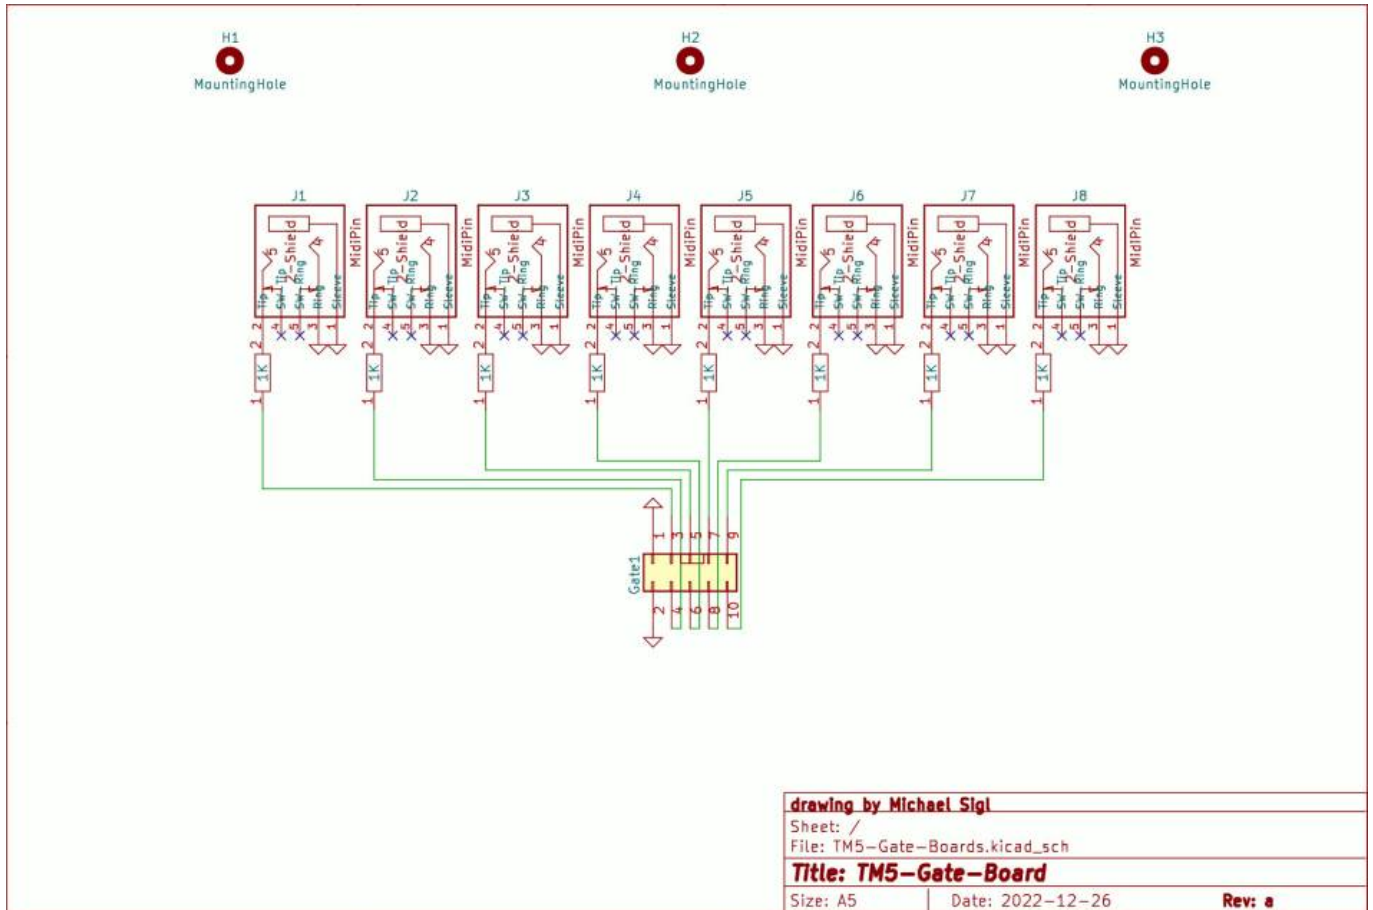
H1
MountingHole

H2
MountingHole

H3
MountingHole

J1
MidiPin
Tip-Shield
Tip
SW-Tip
SW-Ring
Ring
Sleeve
5
4
2
4
5
3
1
2
1K
1

J2
MidiPin
Tip-Shield
Tip
SW-Tip
SW-Ring
Ring
Sleeve
2
1K
1

J3
MidiPin
Tip-Shield
Tip
SW-Tip
SW-Ring
Ring
Sleeve
2
1K
1

J4
MidiPin
Tip-Shield
Tip
SW-Tip
SW-Ring
Ring
Sleeve
2
1K
1

J5
MidiPin
Tip-Shield
Tip
SW-Tip
SW-Ring
Ring
Sleeve
2
1K
1

J6
MidiPin
Tip-Shield
Tip
SW-Tip
SW-Ring
Ring
Sleeve
2
1K
1

J7
MidiPin
Tip-Shield
Tip
SW-Tip
SW-Ring
Ring
Sleeve
2
1K
1

J8
MidiPin
Tip-Shield
Tip
SW-Tip
SW-Ring
Ring
Sleeve
2
1K
1

Gate1
1 3 5 7 9
2 4 6 8 10

drawing by Michael Sigl
Sheet: /
File: TM5-Gate-Boards.kicad_sch
Title: TM5-Gate-Board
Size: A5
Date: 2022-12-26
Rev: a